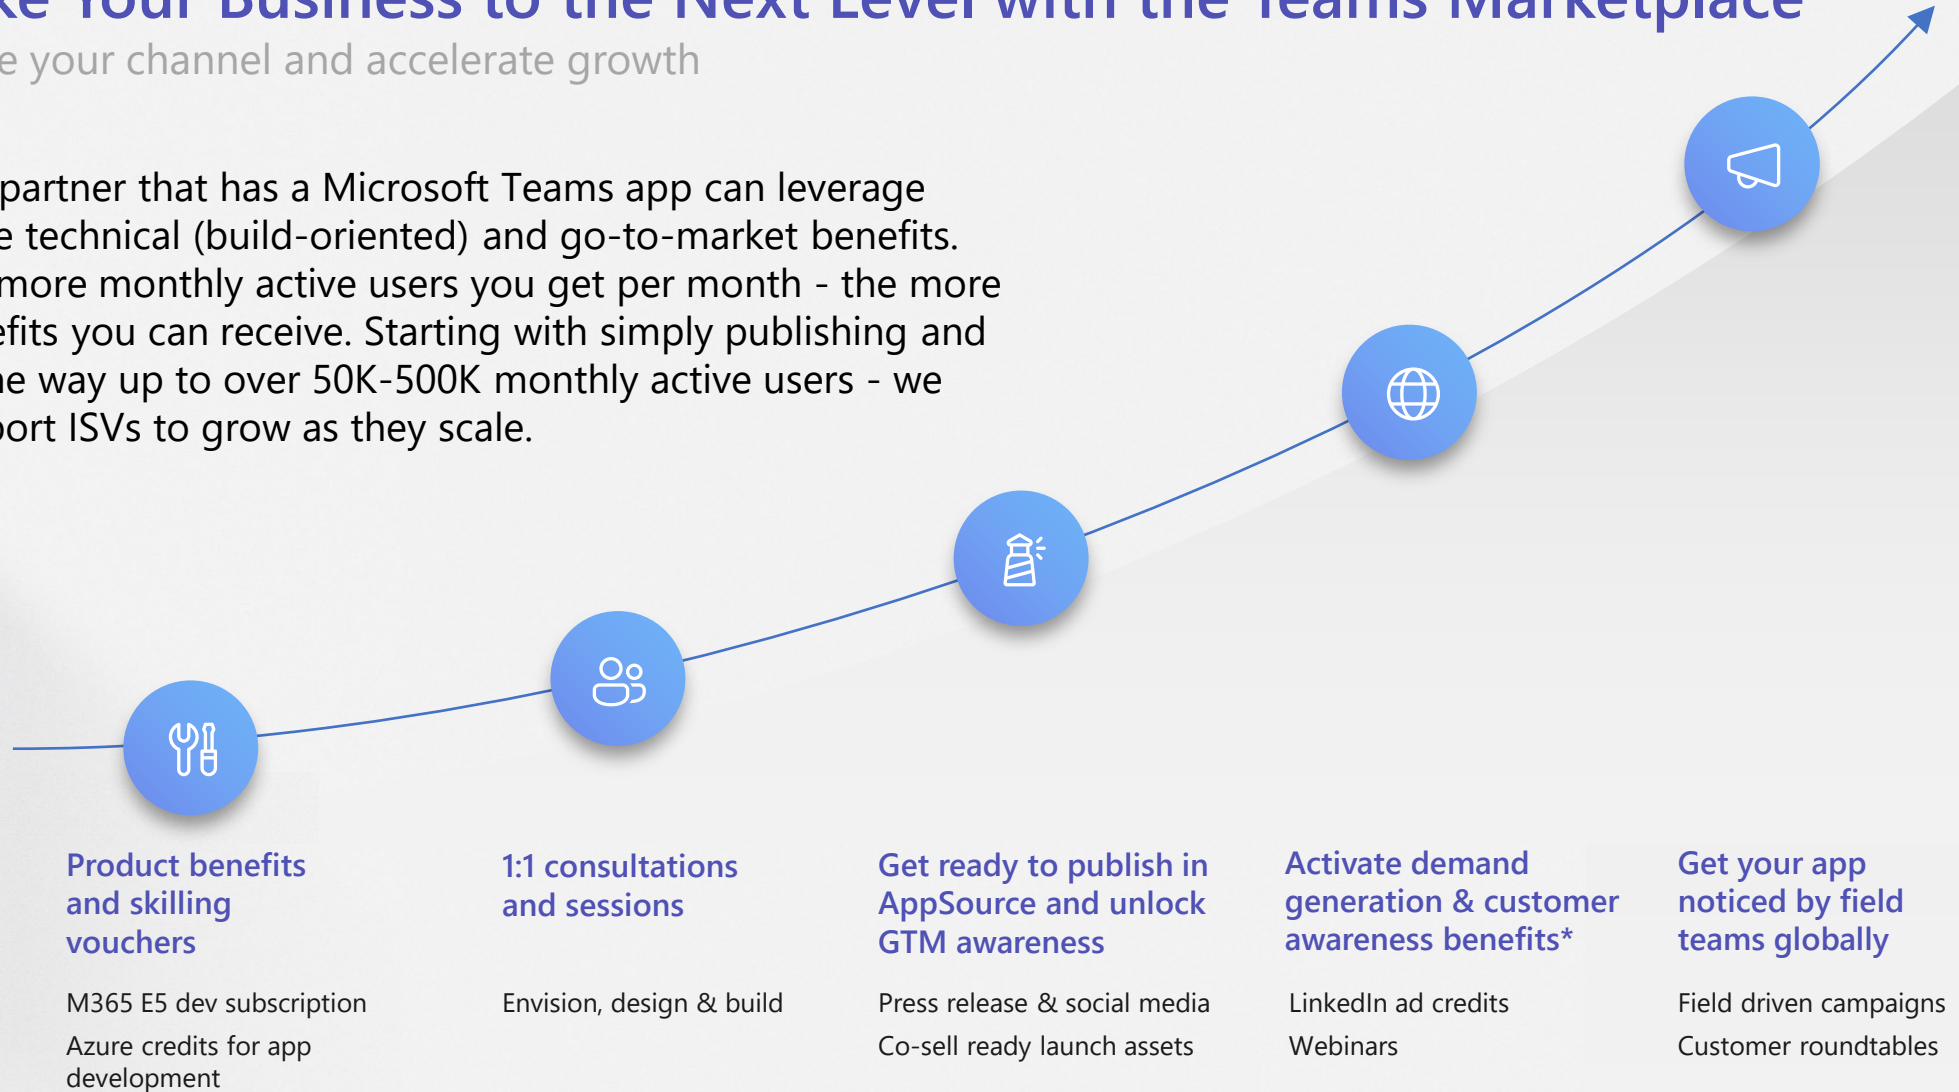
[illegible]e Your Business to the Next Level with the Teams Marketplace

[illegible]e your channel and accelerate growth

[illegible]partner that has a Microsoft Teams app can leverage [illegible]e technical (build-oriented) and go-to-market benefits. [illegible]more monthly active users you get per month - the more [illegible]efits you can receive. Starting with simply publishing and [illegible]e way up to over 50K-500K monthly active users - we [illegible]ort ISVs to grow as they scale.

Product benefits and skilling vouchers

M365 E5 dev subscription

Azure credits for app development

1:1 consultations and sessions

Envision, design & build

Get ready to publish in AppSource and unlock GTM awareness

Press release & social media

Co-sell ready launch assets

Activate demand generation & customer awareness benefits*

LinkedIn ad credits

Webinars

Get your app noticed by field teams globally

Field driven campaigns

Customer roundtables